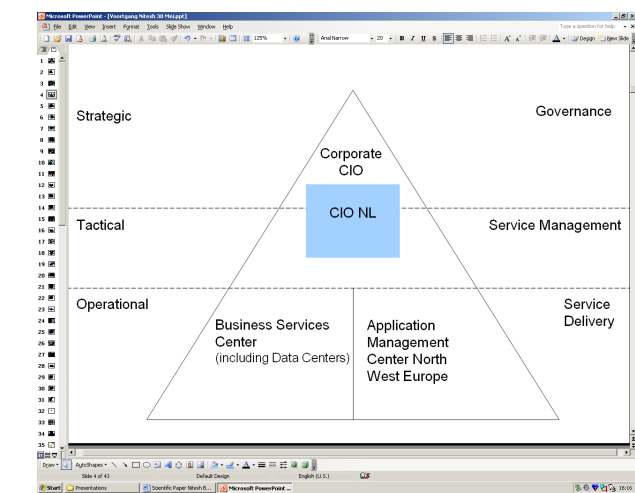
Microsoft PowerPoint - [Voortgang Nitesh 30 Mei.ppt]

File Edit View Insert Format Tools Slide Show Window Help

Type a question for help

125%

Arial Narrow

20

Design

New Slide

1
2
3
4
5
6
7
8
9
10
11
12
13
14
15
16
17
18
19
20
21
22
23
24
25
26
27
28
29
30
31
32
33
34
35

Strategic

Governance

Corporate CIO

CIO NL

Tactical

Service Management

Operational

Service Delivery

Business Services Center (including Data Centers)

Application Management Center North West Europe

Draw

AutoShapes

Slide 4 of 43

Default Design

English (U.S.)

Start

Presentations

Scientific Paper Nitesh B...

Microsoft PowerPoint ...

16:16